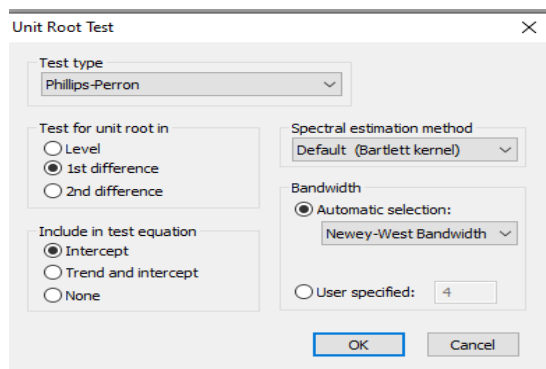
Unit Root Test

Test type
Phillips-Perron

Test for unit root in
Level
1st difference
2nd difference

Include in test equation
Intercept
Trend and intercept
None

Spectral estimation method
Default (Bartlett kernel)

Bandwidth
Automatic selection:
Newey-West Bandwidth

User specified: 4

OK
Cancel